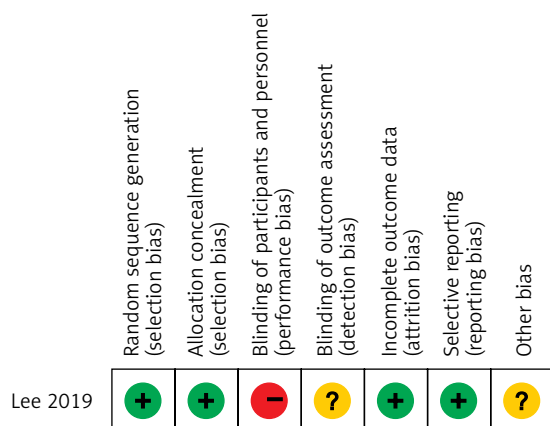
| | Random sequence generation (selection bias) | Allocation concealment (selection bias) | Blinding of participants and personnel (performance bias) | Blinding of outcome assessment (detection bias) | Incomplete outcome data (attrition bias) | Selective reporting (reporting bias) | Other bias |
|---|---|---|---|---|---|---|---|
| Lee 2019 | + | + | – | ? | + | + | ? |